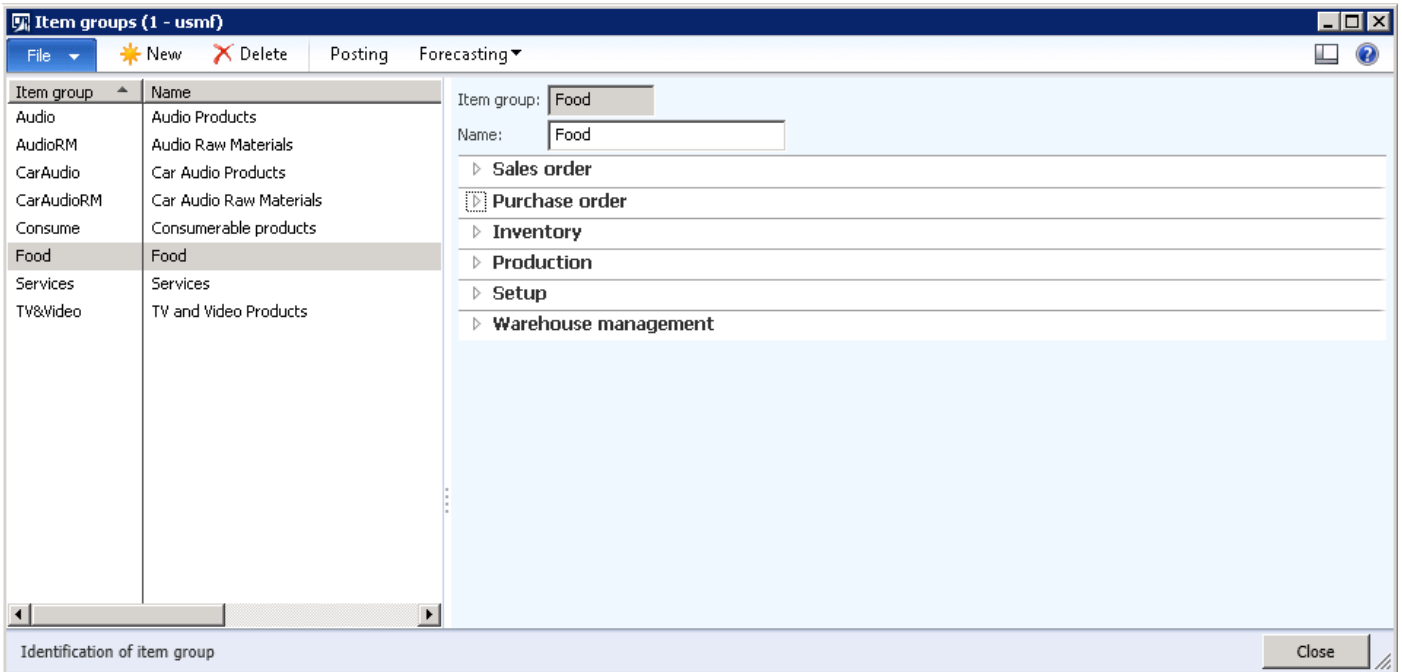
Item groups (1 - usmf)

File New Delete Posting Forecasting

| Item group | Name |
|---|---|
| Audio | Audio Products |
| AudioRM | Audio Raw Materials |
| CarAudio | Car Audio Products |
| CarAudioRM | Car Audio Raw Materials |
| Consume | Consumerable products |
| Food | Food |
| Services | Services |
| TV&Video | TV and Video Products |

Item group: Food
Name: Food

Sales order
Purchase order
Inventory
Production
Setup
Warehouse management

Identification of item group

Close